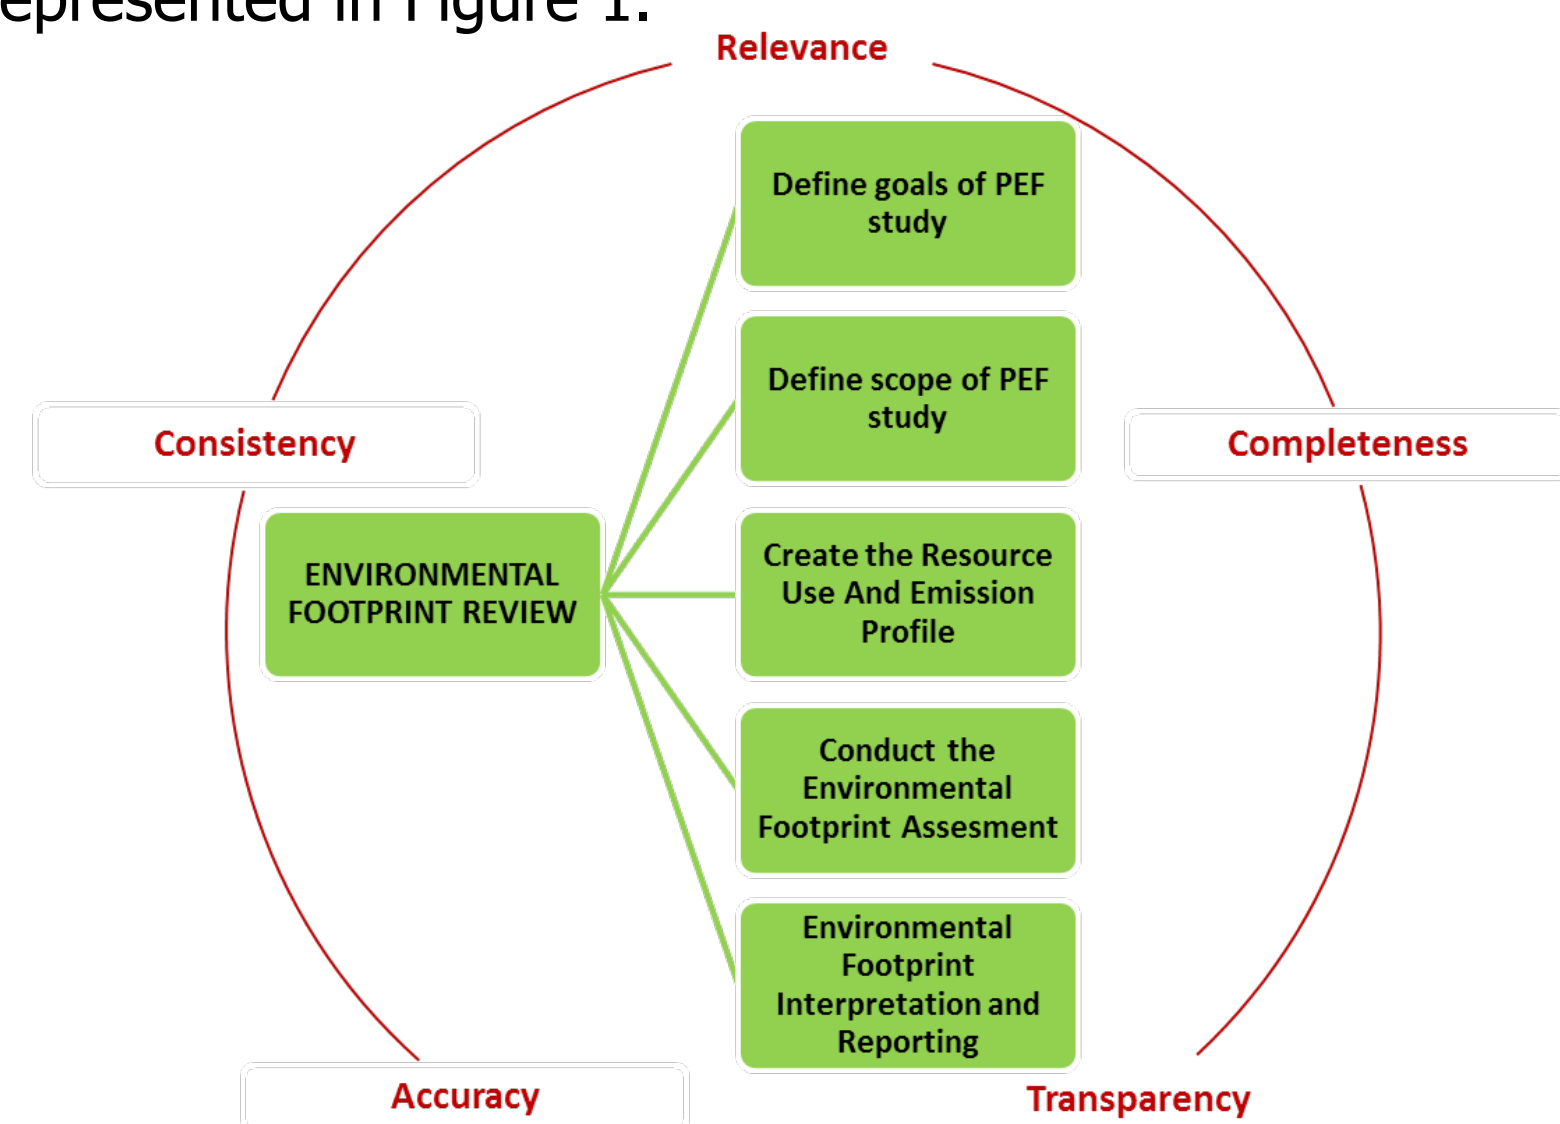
epresented in Figure 1.

Relevance

Consistency

Completeness

ENVIRONMENTAL FOOTPRINT REVIEW

Define goals of PEF study

Define scope of PEF study

Create the Resource Use And Emission Profile

Conduct the Environmental Footprint Assesment

Environmental Footprint Interpretation and Reporting

Accuracy

Transparency